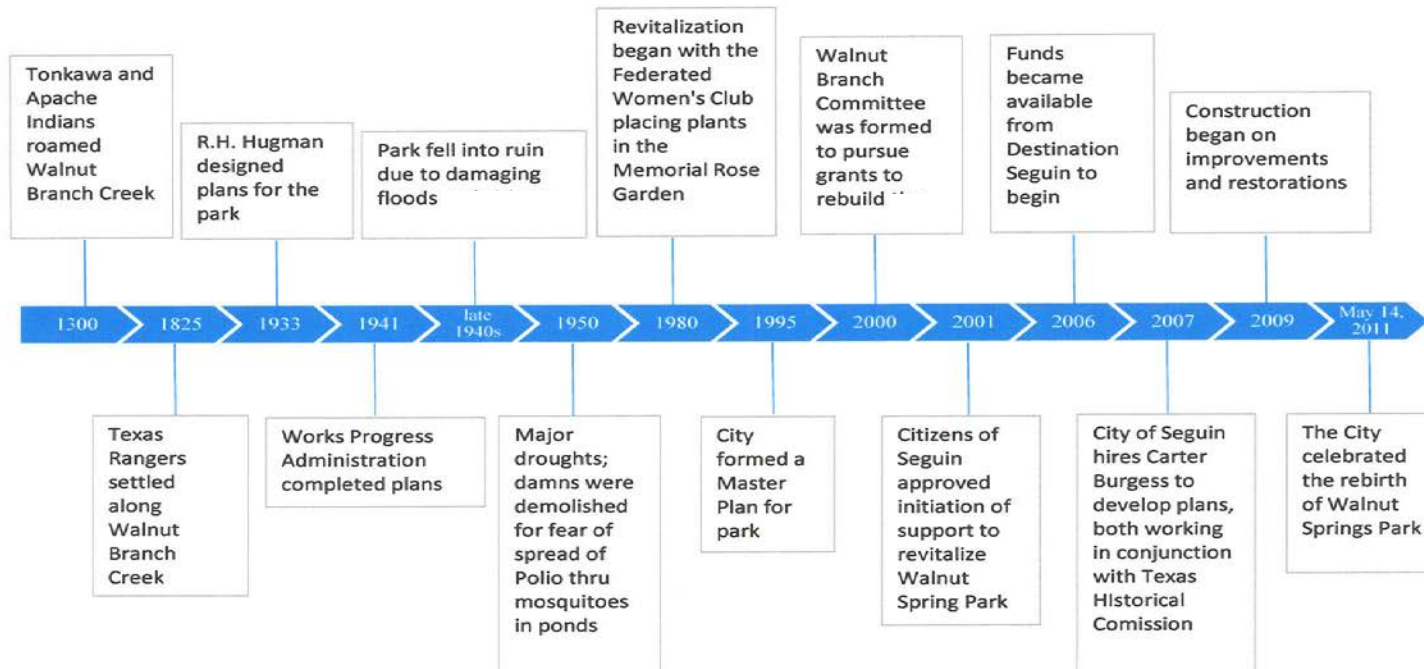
Tonkawa and Apache Indians roamed Walnut Branch Creek

1300

1825

Texas Rangers settled along Walnut Branch Creek

R.H. Hugman designed plans for the park

1933

1941

Works Progress Administration completed plans

Park fell into ruin due to damaging floods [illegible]

late 1940s

1950

Major droughts; damns were demolished for fear of spread of Polio thru mosquitoes in ponds

Revitalization began with the Federated Women's Club placing plants in the Memorial Rose Garden

1980

1995

City formed a Master Plan for park

Walnut Branch Committee was formed to pursue grants to rebuild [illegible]

2000

2001

Citizens of Seguin approved initiation of support to revitalize Walnut Spring Park

Funds became available from Destination Seguin to begin

2006

2007

City of Seguin hires Carter Burgess to develop plans, both working in conjunction with Texas HIstorical Comission

Construction began on improvements and restorations

2009

May 14, 2011

The City celebrated the rebirth of Walnut Springs Park